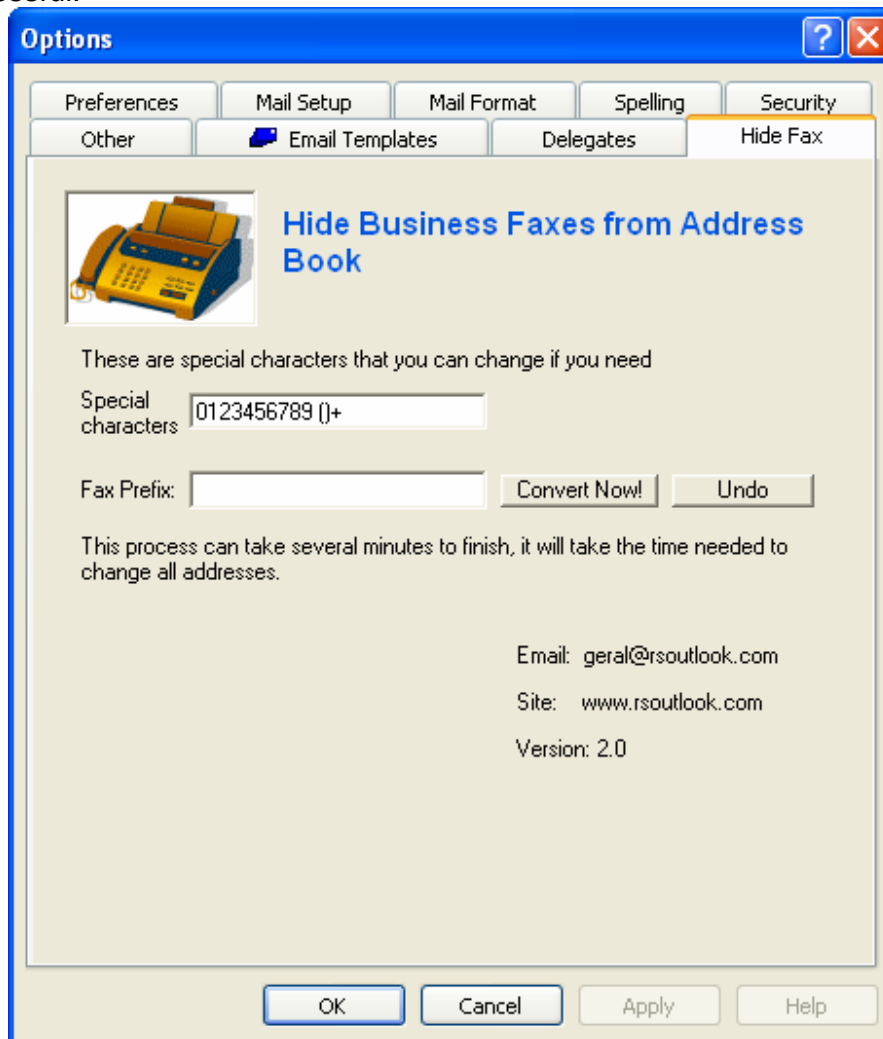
Options

Preferences | Mail Setup | Mail Format | Spelling | Security
Other | Email Templates | Delegates | Hide Fax

Hide Business Faxes from Address Book

These are special characters that you can change if you need

Special characters 0123456789 ()+

Fax Prefix: Convert Now! Undo

This process can take several minutes to finish, it will take the time needed to change all addresses.

Email: geral@rsoutlook.com

Site: www.rsoutlook.com

Version: 2.0

OK Cancel Apply Help